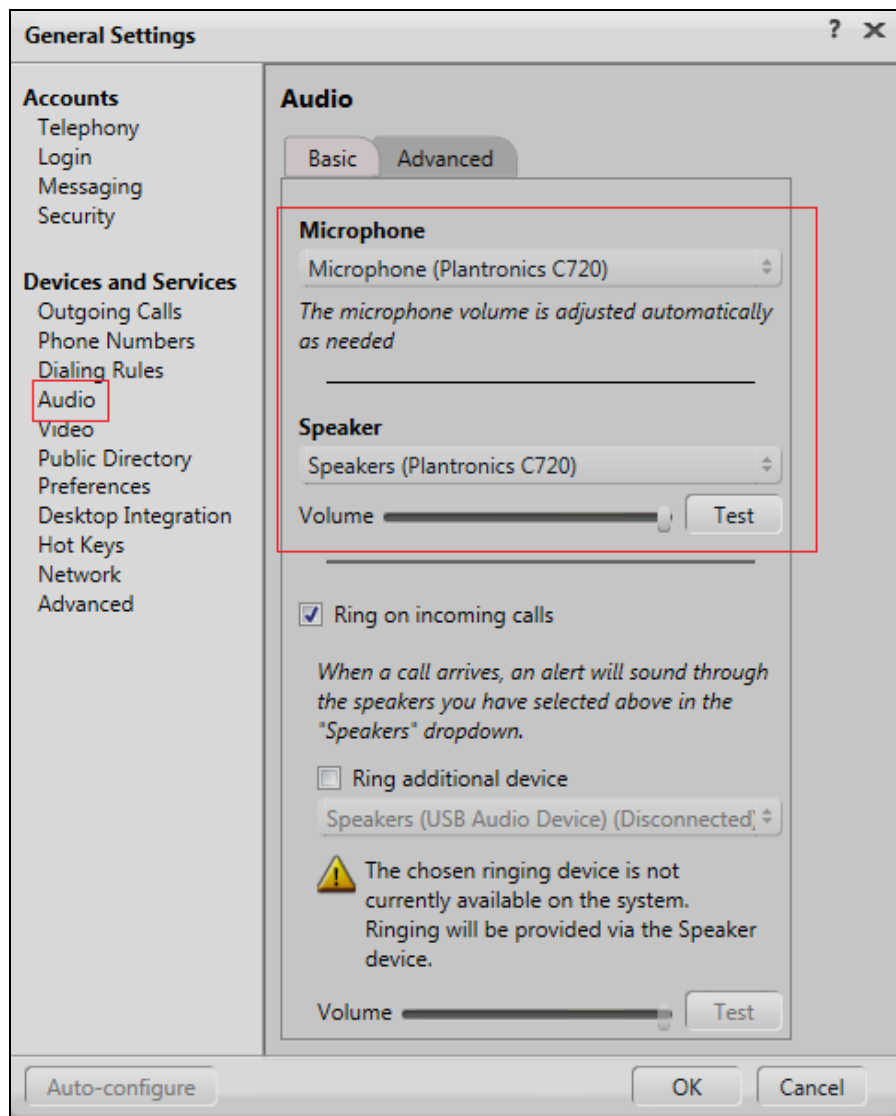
General Settings ? ×

Accounts
Telephony
Login
Messaging
Security

Devices and Services
Outgoing Calls
Phone Numbers
Dialing Rules
Audio
Video
Public Directory
Preferences
Desktop Integration
Hot Keys
Network
Advanced

Audio

Basic Advanced

Microphone
Microphone (Plantronics C720)
The microphone volume is adjusted automatically as needed

Speaker
Speakers (Plantronics C720)
Volume Test

Ring on incoming calls

When a call arrives, an alert will sound through the speakers you have selected above in the "Speakers" dropdown.

Ring additional device
Speakers (USB Audio Device) (Disconnected)

The chosen ringing device is not currently available on the system. Ringing will be provided via the Speaker device.

Volume Test

Auto-configure OK Cancel